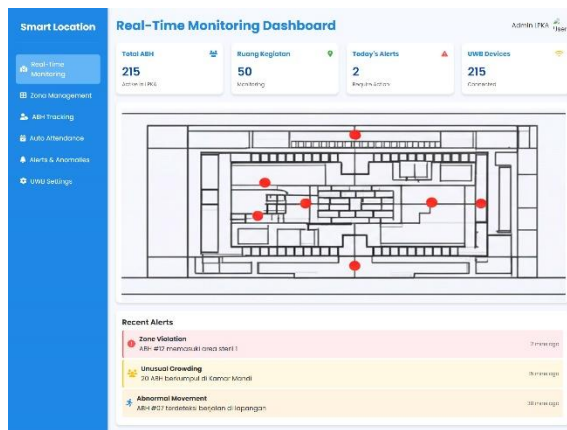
Smart Location

Real-Time Monitoring

Zona Management

ABH Tracking

Auto Attendance

Alerts & Anomalies

UWB Settings

Real-Time Monitoring Dashboard

Admin LPKA

Total ABH
215
Active in LPKA

Ruang Kegiatan
50
Monitoring

Today's Alerts
2
Require Action

UWB Devices
215
Connected

Recent Alerts

Zone Violation
ABH #12 memasuki area steril 1
2 min ago

Unusual Crowding
30 ABH berkumpul di Kamar Mandi
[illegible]

Abnormal Movement
ABH #07 terdeteksi berlari di lapangan
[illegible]